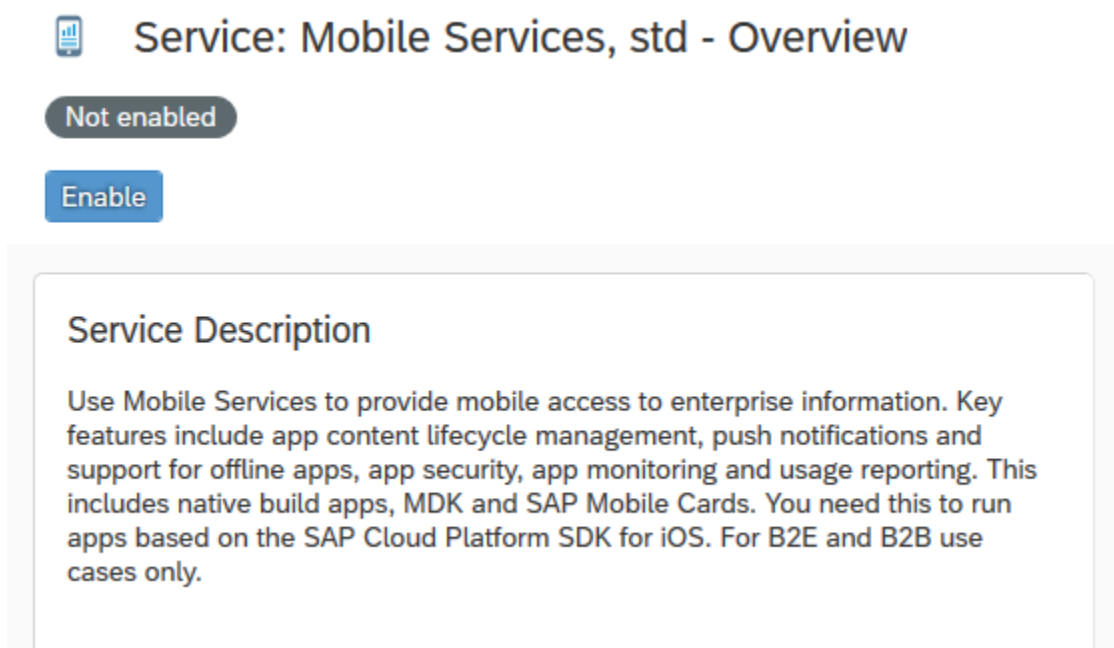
Service: Mobile Services, std - Overview

Not enabled

Enable

Service Description

Use Mobile Services to provide mobile access to enterprise information. Key features include app content lifecycle management, push notifications and support for offline apps, app security, app monitoring and usage reporting. This includes native build apps, MDK and SAP Mobile Cards. You need this to run apps based on the SAP Cloud Platform SDK for iOS. For B2E and B2B use cases only.